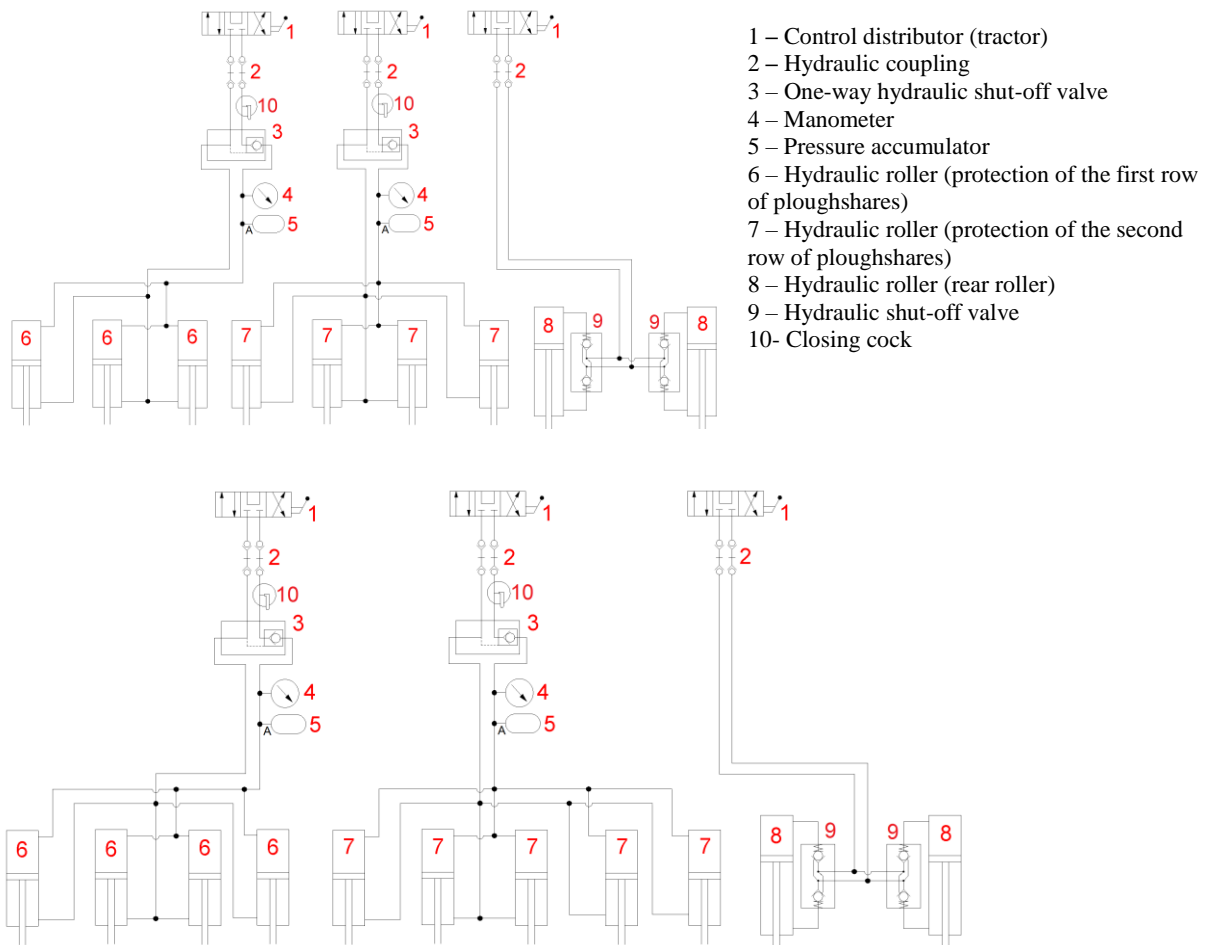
1 2 10 3 4 A 5
1 2 10 3 4 A 5
1 2
6 6 6 7 7 7 7 8 9 9 8

1 – Control distributor (tractor)
2 – Hydraulic coupling
3 – One-way hydraulic shut-off valve
4 – Manometer
5 – Pressure accumulator
6 – Hydraulic roller (protection of the first row of ploughshares)
7 – Hydraulic roller (protection of the second row of ploughshares)
8 – Hydraulic roller (rear roller)
9 – Hydraulic shut-off valve
10- Closing cock

1 2 10 3 4 A 5
1 2 10 3 4 A 5
1 2
6 6 6 6 7 7 7 7 7 8 9 9 8